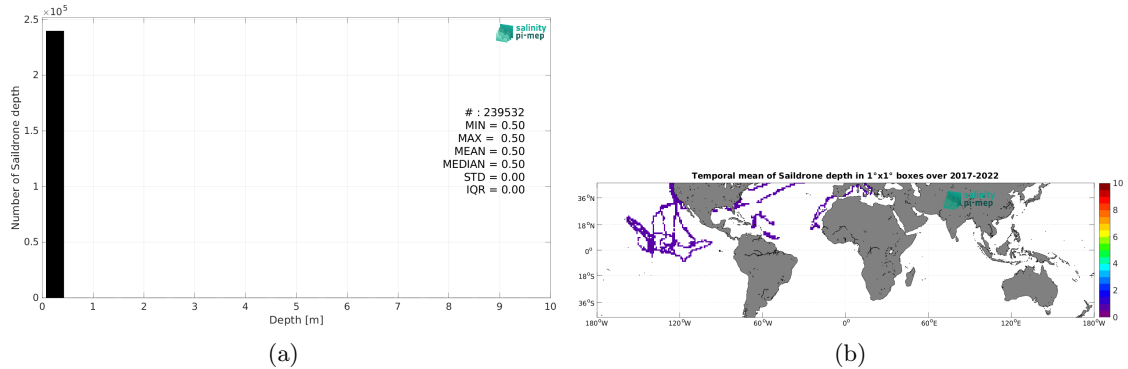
$\times 10^5$
2.5
2
1.5
1
0.5
0
Number of Saildrone depth
0 1 2 3 4 5 6 7 8 9 10
Depth [m]
salinity pi-mep
# : 239532
MIN = 0.50
MAX = 0.50
MEAN = 0.50
MEDIAN = 0.50
STD = 0.00
IQR = 0.00

(a)

Temporal mean of Saildrone depth in 1°x1° boxes over 2017-2022
salinity pi-mep
36°N
18°N
0°
18°S
36°S
180°W 120°W 60°W 0° 60°E 120°E 180°W
10
8
6
4
2
0

(b)